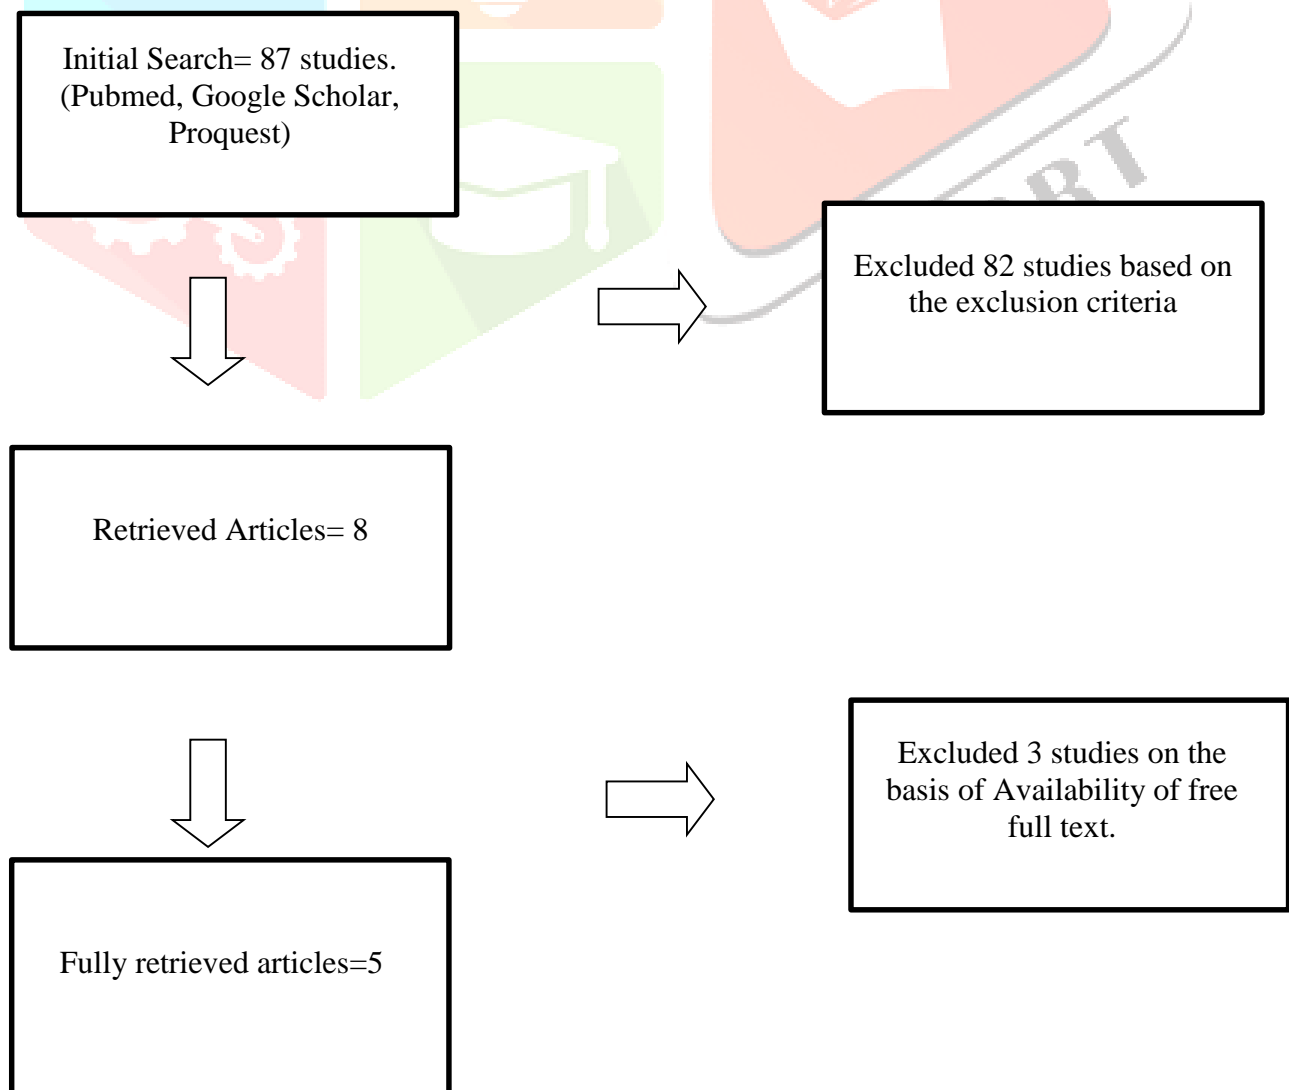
Initial Search= 87 studies. (Pubmed, Google Scholar, Proquest)

Excluded 82 studies based on the exclusion criteria

Retrieved Articles= 8

Excluded 3 studies on the basis of Availability of free full text.

Fully retrieved articles=5